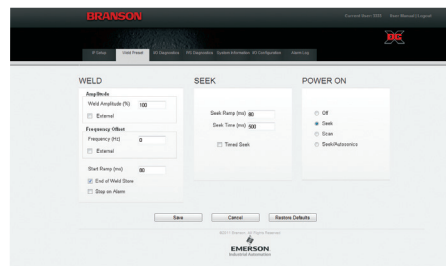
BRANSON

Current User: 0002   User Manual | Logout

DC

IP Setup   Weld Preset   I/O Diagnostics   RS Diagnostics   System Information   I/O Configuration   Alarm Log

WELD

Amplitude

Weld Amplitude (%) 100

External

Frequency Offset

Frequency (Hz) 0

External

Start Ramp (ms) 80

End of Weld Store

Stop on Alarm

SEEK

Seek Ramp (ms) 80

Seek Time (ms) 500

Timed Seek

POWER ON

Off

Seek

Scan

Seek/Autosonics

Save   Cancel   Restore Defaults

©2011 Branson. All Rights Reserved.

EMERSON
Industrial Automation